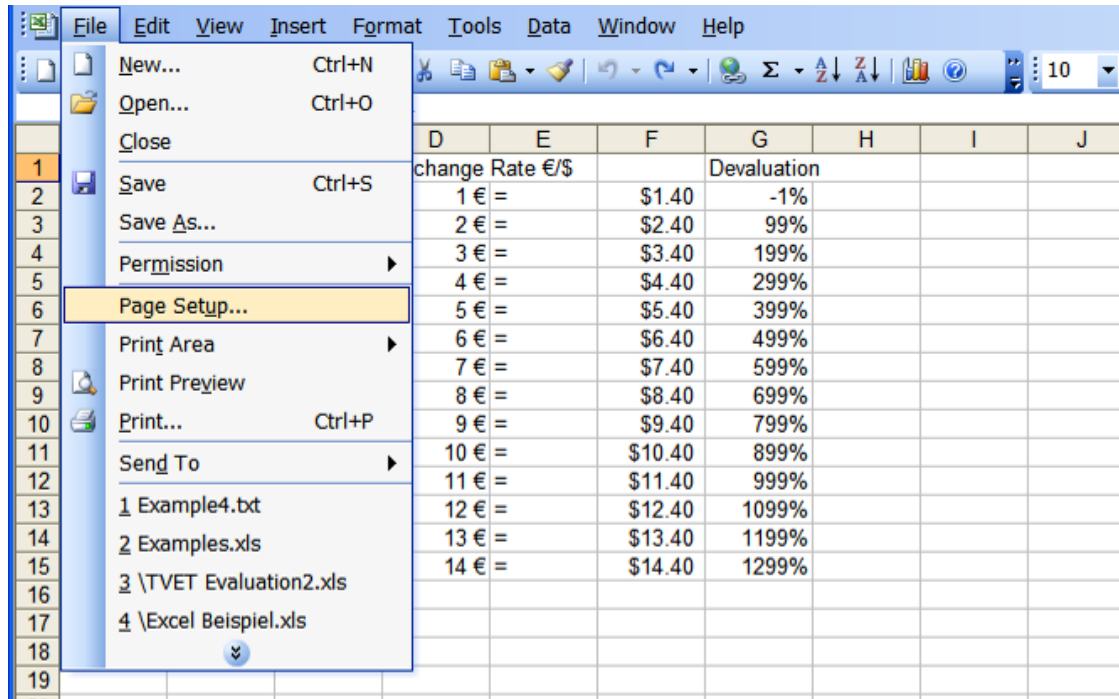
File Edit View Insert Format Tools Data Window Help

10

New... Ctrl+N
Open... Ctrl+O
Close
Save Ctrl+S
Save As...
Permission
Page Setup...
Print Area
Print Preview
Print... Ctrl+P
Send To
1 Example4.txt
2 Examples.xls
3 \TVET Evaluation2.xls
4 \Excel Beispiel.xls

| | D | E | F | G | H | I | J |
|---|---|---|---|---|---|---|---|
| 1 | change Rate €/$ | | | Devaluation | | | |
| 2 | 1 € = | | $1.40 | -1% | | | |
| 3 | 2 € = | | $2.40 | 99% | | | |
| 4 | 3 € = | | $3.40 | 199% | | | |
| 5 | 4 € = | | $4.40 | 299% | | | |
| 6 | 5 € = | | $5.40 | 399% | | | |
| 7 | 6 € = | | $6.40 | 499% | | | |
| 8 | 7 € = | | $7.40 | 599% | | | |
| 9 | 8 € = | | $8.40 | 699% | | | |
| 10 | 9 € = | | $9.40 | 799% | | | |
| 11 | 10 € = | | $10.40 | 899% | | | |
| 12 | 11 € = | | $11.40 | 999% | | | |
| 13 | 12 € = | | $12.40 | 1099% | | | |
| 14 | 13 € = | | $13.40 | 1199% | | | |
| 15 | 14 € = | | $14.40 | 1299% | | | |
| 16 | | | | | | | |
| 17 | | | | | | | |
| 18 | | | | | | | |
| 19 | | | | | | | |